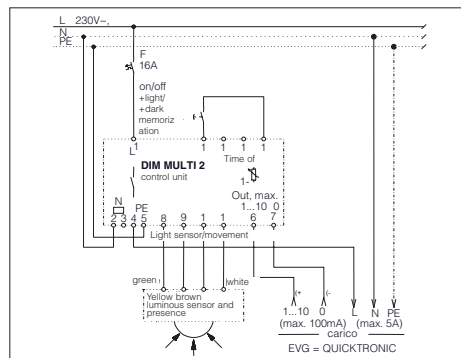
L 230V~,
N
PE
F
16A
on/off
+light/
+dark
memoriz
ation
L
1 1 1 1
Time of
1-
DIM MULTI 2
control unit
Out, max.
1...10 0
N
PE
2 3 4 5 8 9 1 1 6 7
Light sensor/movement
green
white
Yellow brown
luminous sensor and
presence
(+
(-
1...10 0
(max. 100mA)
L
N PE
(max. 5A)
carico
EVG = QUICKTRONIC